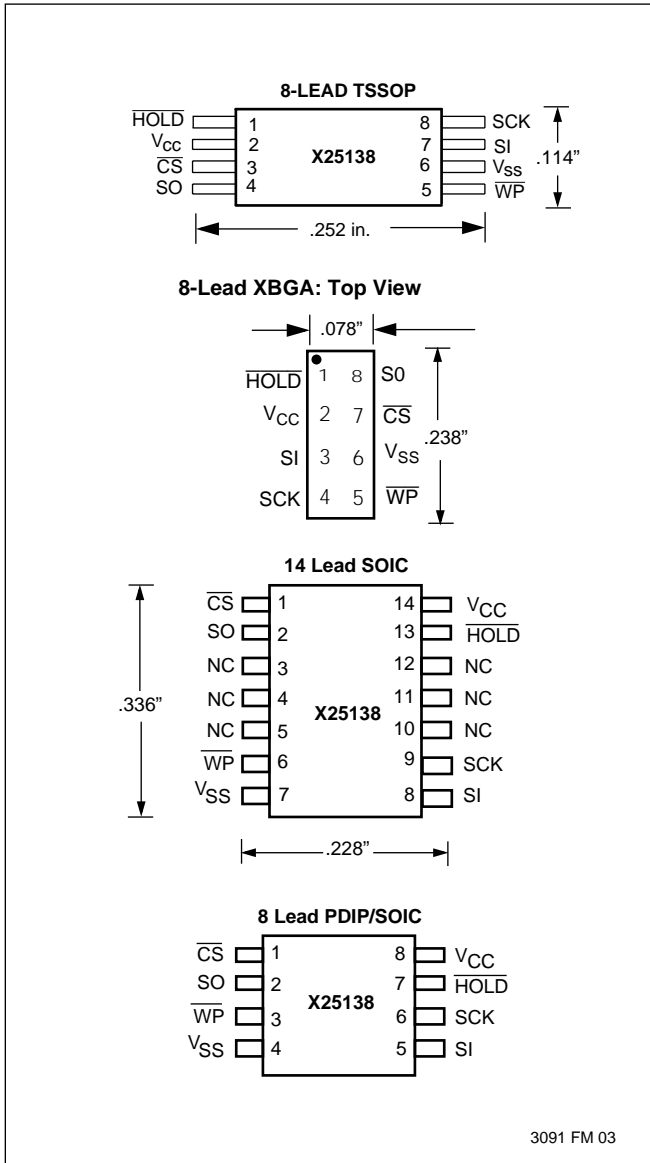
8-LEAD TSSOP

$\overline{HOLD}$ 1
$V_{CC}$ 2
$\overline{CS}$ 3
SO 4

X25138

8 SCK
7 SI
6 $V_{SS}$
5 $\overline{WP}$

.114"

.252 in.

8-Lead XBGA: Top View

.078"

$\overline{HOLD}$ 1 8 S0
$V_{CC}$ 2 7 $\overline{CS}$
SI 3 6 $V_{SS}$
SCK 4 5 $\overline{WP}$

.238"

14 Lead SOIC

$\overline{CS}$ 1
SO 2
NC 3
NC 4
NC 5
$\overline{WP}$ 6
$V_{SS}$ 7

X25138

14 $V_{CC}$
13 $\overline{HOLD}$
12 NC
11 NC
10 NC
9 SCK
8 SI

.336"

.228"

8 Lead PDIP/SOIC

$\overline{CS}$ 1
SO 2
$\overline{WP}$ 3
$V_{SS}$ 4

X25138

8 $V_{CC}$
7 $\overline{HOLD}$
6 SCK
5 SI

3091 FM 03